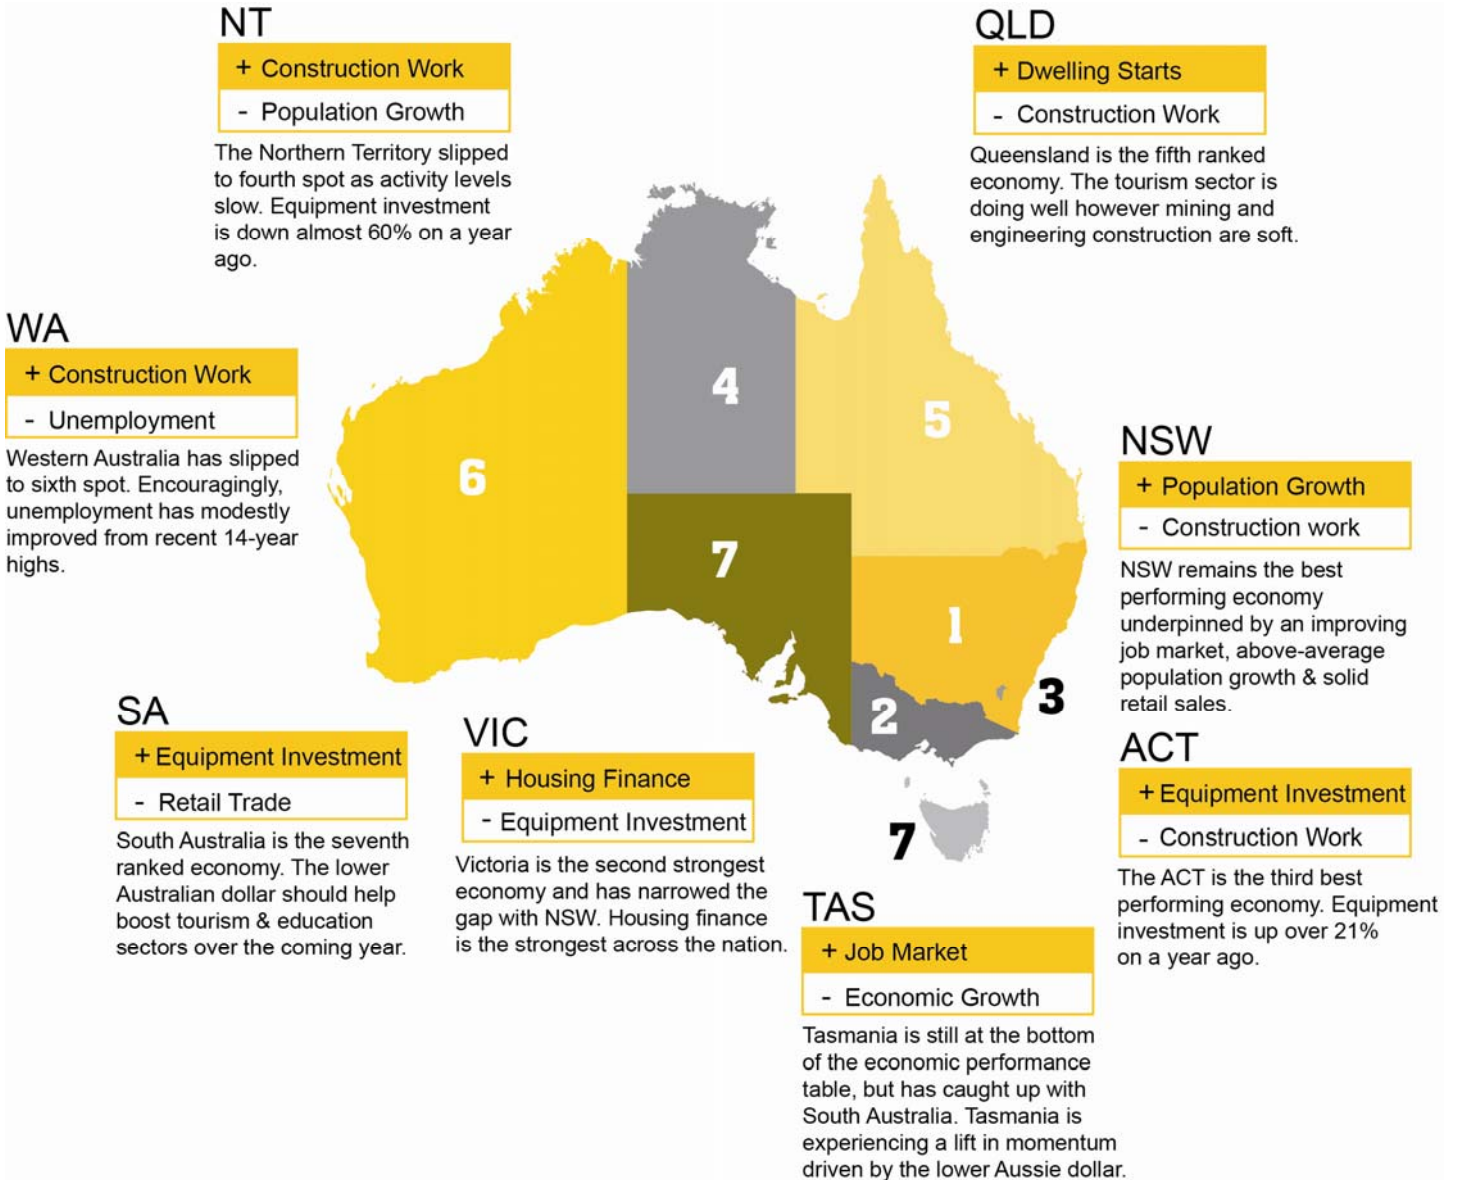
NT
+ Construction Work
- Population Growth
The Northern Territory slipped to fourth spot as activity levels slow. Equipment investment is down almost 60% on a year ago.

QLD
+ Dwelling Starts
- Construction Work
Queensland is the fifth ranked economy. The tourism sector is doing well however mining and engineering construction are soft.

WA
+ Construction Work
- Unemployment
Western Australia has slipped to sixth spot. Encouragingly, unemployment has modestly improved from recent 14-year highs.

4
5
6
7
1
2
3
7

NSW
+ Population Growth
- Construction work
NSW remains the best performing economy underpinned by an improving job market, above-average population growth & solid retail sales.

SA
+ Equipment Investment
- Retail Trade
South Australia is the seventh ranked economy. The lower Australian dollar should help boost tourism & education sectors over the coming year.

VIC
+ Housing Finance
- Equipment Investment
Victoria is the second strongest economy and has narrowed the gap with NSW. Housing finance is the strongest across the nation.

ACT
+ Equipment Investment
- Construction Work
The ACT is the third best performing economy. Equipment investment is up over 21% on a year ago.

TAS
+ Job Market
- Economic Growth
Tasmania is still at the bottom of the economic performance table, but has caught up with South Australia. Tasmania is experiencing a lift in momentum driven by the lower Aussie dollar.